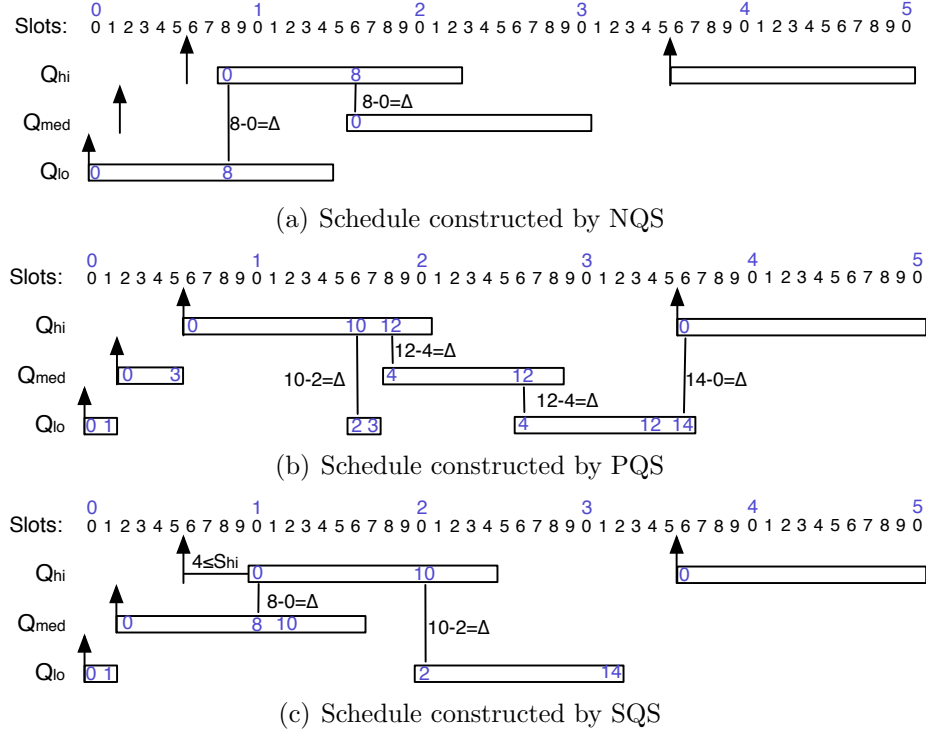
Slots: 0 1 2 3 4 5 6 7 8 9 0 1 2 3 4 5 6 7 8 9 0 1 2 3 4 5 6 7 8 9 0 1 2 3 4 5 6 7 8 9 0 1 2 3 4 5 6 7 8 9 0
0 1 2 3 4 5

$Q_{hi}$ 0 8
8-0=Δ
$Q_{med}$ 0
8-0=Δ
$Q_{lo}$ 0 8

(a) Schedule constructed by NQS

Slots: 0 1 2 3 4 5 6 7 8 9 0 1 2 3 4 5 6 7 8 9 0 1 2 3 4 5 6 7 8 9 0 1 2 3 4 5 6 7 8 9 0 1 2 3 4 5 6 7 8 9 0
0 1 2 3 4 5

$Q_{hi}$ 0 10 12 0
12-4=Δ
$Q_{med}$ 0 3 10-2=Δ 4 12 14-0=Δ
12-4=Δ
$Q_{lo}$ 0 1 2 3 4 12 14

(b) Schedule constructed by PQS

Slots: 0 1 2 3 4 5 6 7 8 9 0 1 2 3 4 5 6 7 8 9 0 1 2 3 4 5 6 7 8 9 0 1 2 3 4 5 6 7 8 9 0 1 2 3 4 5 6 7 8 9 0
0 1 2 3 4 5

4≤$S_{hi}$
$Q_{hi}$ 0 10 0
8-0=Δ
$Q_{med}$ 0 8 10
10-2=Δ
$Q_{lo}$ 0 1 2 14

(c) Schedule constructed by SQS